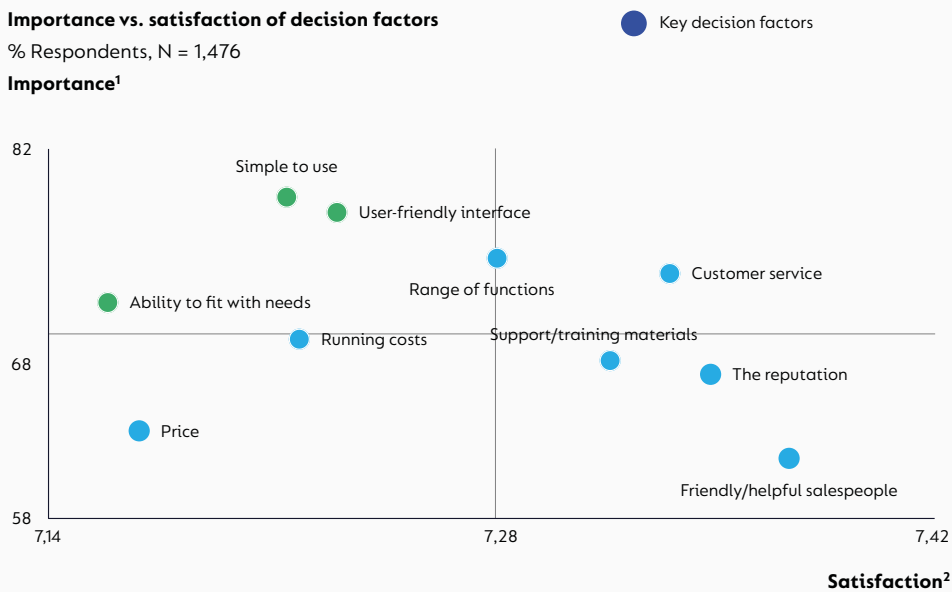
Importance vs. satisfaction of decision factors

% Respondents, N = 1,476

Importance$^1$

Key decision factors

82

68

58

Simple to use

User-friendly interface

Range of functions

Customer service

Ability to fit with needs

Running costs

Support/training materials

The reputation

Price

Friendly/helpful salespeople

7,14

7,28

7,42

Satisfaction$^2$